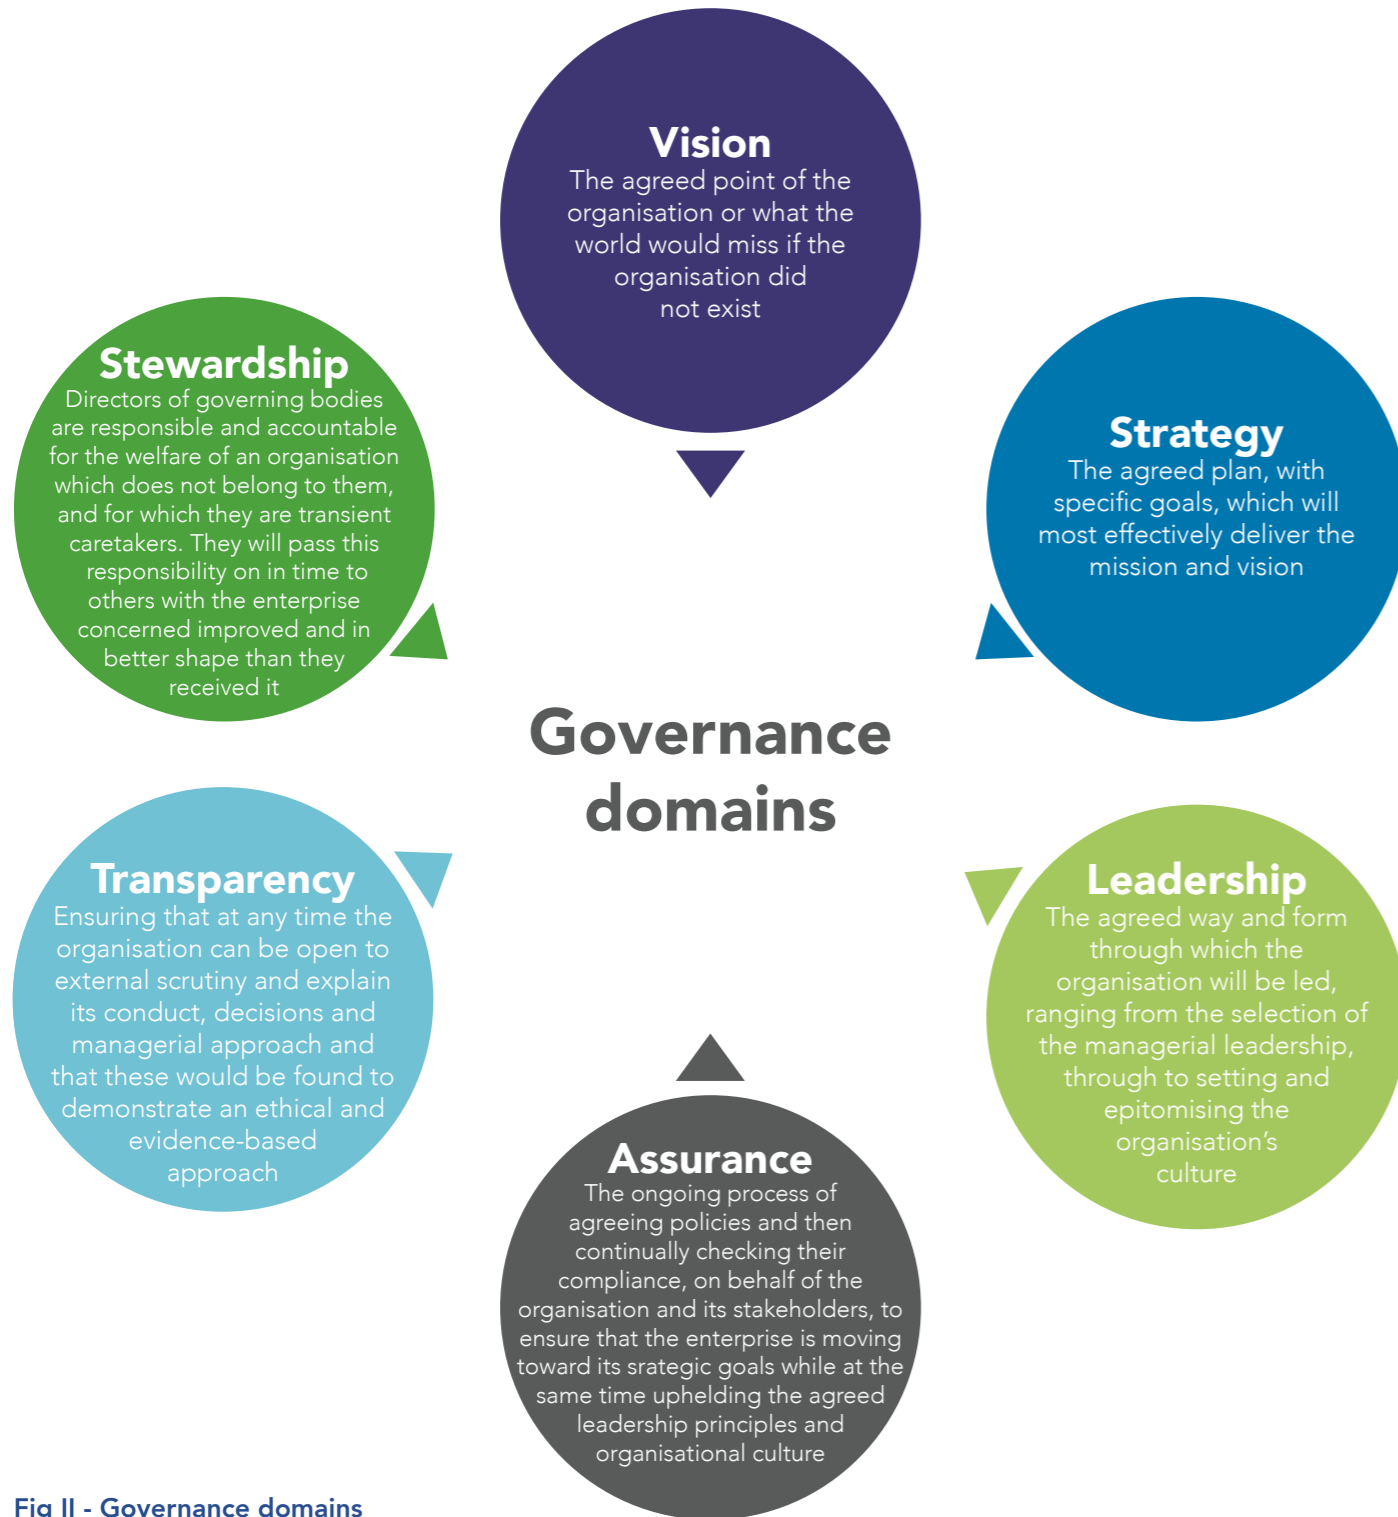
Vision
The agreed point of the organisation or what the world would miss if the organisation did not exist

Strategy
The agreed plan, with specific goals, which will most effectively deliver the mission and vision

Leadership
The agreed way and form through which the organisation will be led, ranging from the selection of the managerial leadership, through to setting and epitomising the organisation's culture

Assurance
The ongoing process of agreeing policies and then continually checking their compliance, on behalf of the organisation and its stakeholders, to ensure that the enterprise is moving toward its srategic goals while at the same time upholding the agreed leadership principles and organisational culture

Transparency
Ensuring that at any time the organisation can be open to external scrutiny and explain its conduct, decisions and managerial approach and that these would be found to demonstrate an ethical and evidence-based approach

Stewardship
Directors of governing bodies are responsible and accountable for the welfare of an organisation which does not belong to them, and for which they are transient caretakers. They will pass this responsibility on in time to others with the enterprise concerned improved and in better shape than they received it

Governance domains

Fig II - Governance domains